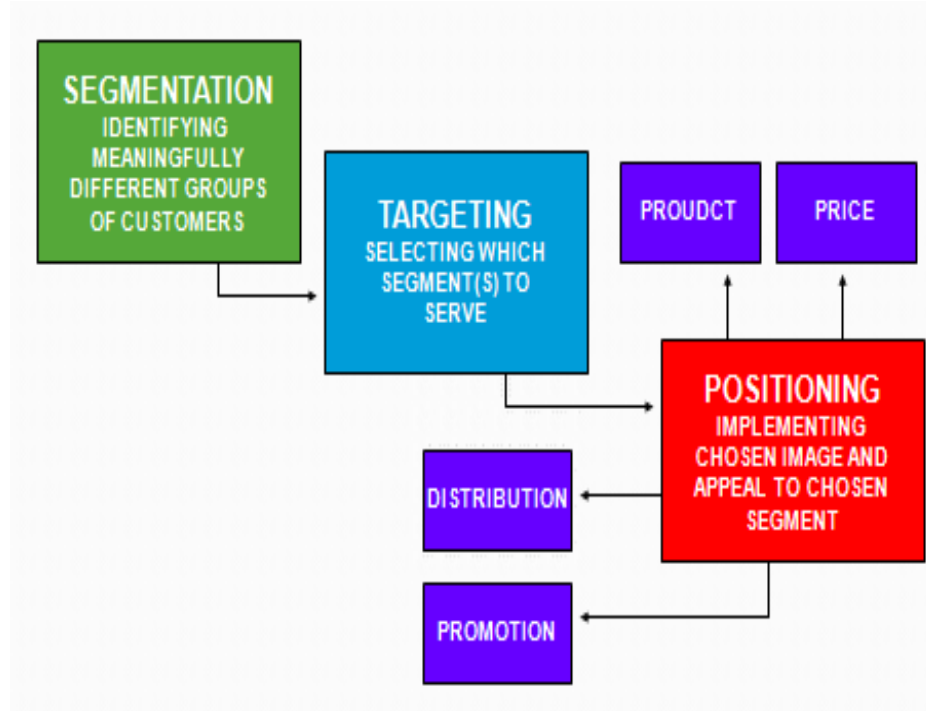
SEGMENTATION
IDENTIFYING MEANINGFULLY DIFFERENT GROUPS OF CUSTOMERS

TARGETING
SELECTING WHICH SEGMENT(S) TO SERVE

PROUDCT

PRICE

POSITIONING
IMPLEMENTING CHOSEN IMAGE AND APPEAL TO CHOSEN SEGMENT

DISTRIBUTION

PROMOTION